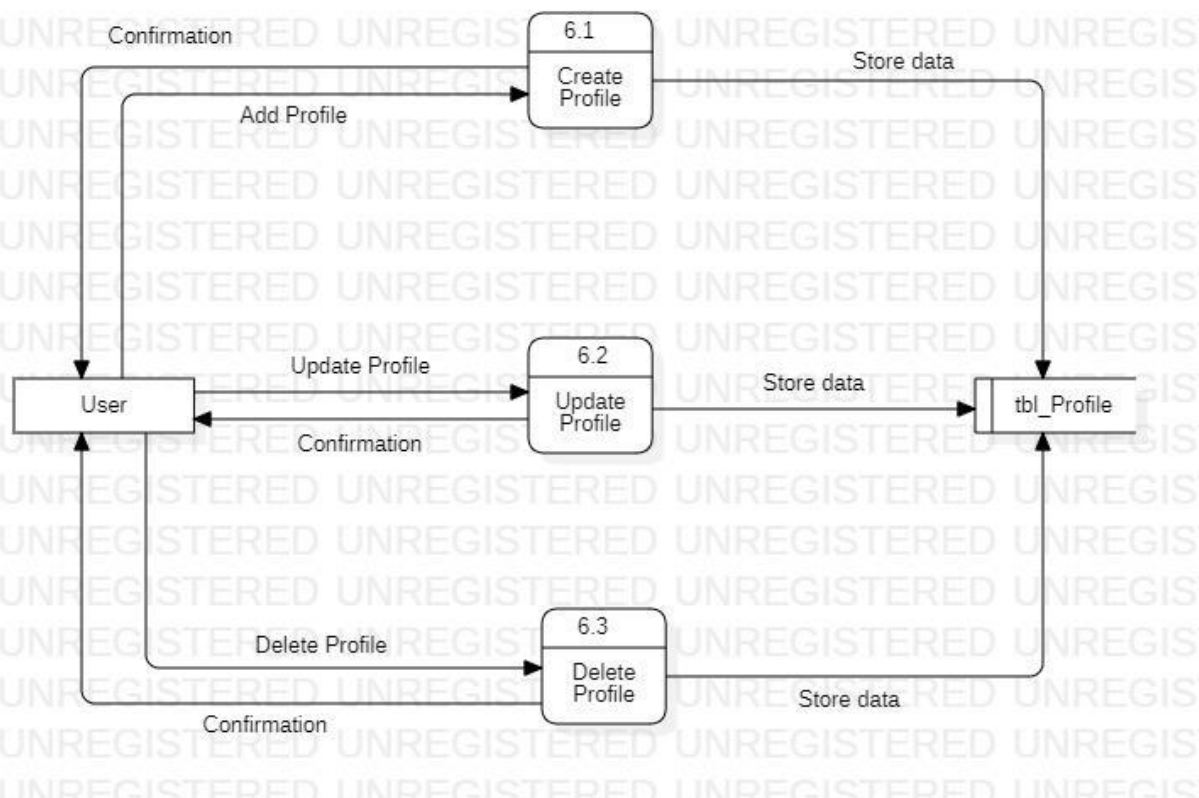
Confirmation

6.1
Create Profile

Store data

Add Profile

Update Profile

6.2
Update Profile

Store data

User

tbl_Profile

Confirmation

Delete Profile

6.3
Delete Profile

Store data

Confirmation

UNREGISTERED UNREGISTERED UNREGISTERED UNREGIS